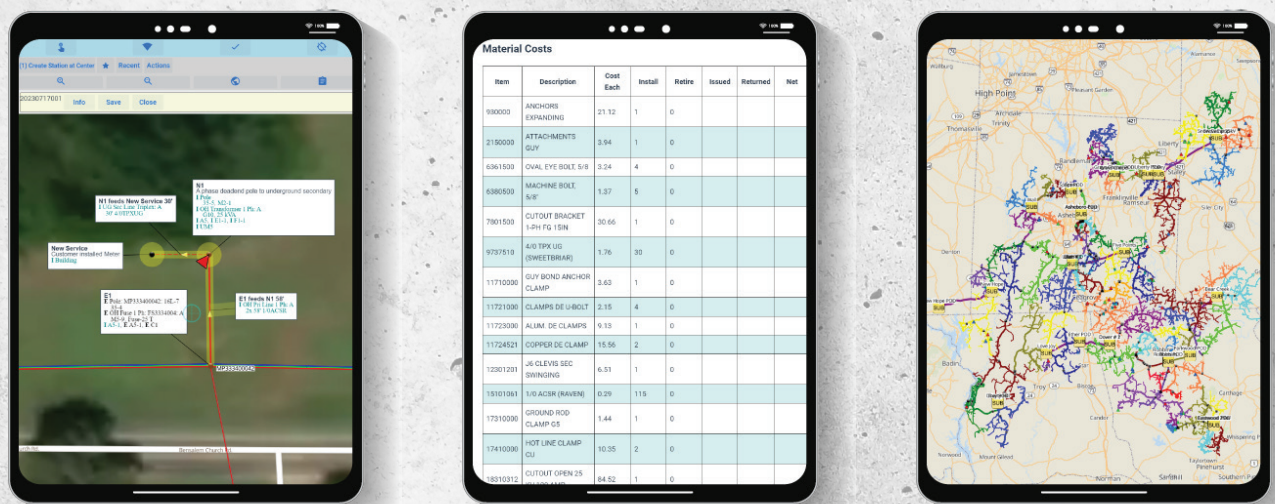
(1) Create Station at Center Recent Actions

20230717001 Info Save Close

N1 feeds New Service 30'
1 UG Sec Line Triplex: A
30' 4/0TPXUG

N1
A phase deadend pole to underground secondary
1 Pole
35-5, M2-1
1 OH Transformer 1 Ph: A
G40, 25 kVA
1 A5, 1 E1-1, 1 F1-1
1 UM5

New Service
Customer installed Meter
1 Building

E1
E Pole: MP333400042: 16L-7
35-4
E OH Prim 1 Ph: F53334004: A
M5-9, Fuse-25 T
1 A5-1, E A5-1, E C1

E1 feeds N1 50'
1 OH Pri Line 1 Ph: A
2x 50' 1/0ACSR

MP333400042

Bersaleem Church Rd

Material Costs

| Item | Description | Cost Each | Install | Retire | Issued | Returned | Net |
|---|---|---|---|---|---|---|---|
| 930000 | ANCHORS EXPANDING | 21.12 | 1 | 0 | | | |
| 2150000 | ATTACHMENTS GUY | 3.94 | 1 | 0 | | | |
| 6361500 | OVAL EYE BOLT, 5/8 | 3.24 | 4 | 0 | | | |
| 6380500 | MACHINE BOLT, 5/8" | 1.37 | 5 | 0 | | | |
| 7801500 | CUTOUT BRACKET 1-PH FG 15IN | 30.66 | 1 | 0 | | | |
| 9737510 | 4/0 TPX UG (SWEETBRIAR) | 1.76 | 30 | 0 | | | |
| 11710000 | GUY BOND ANCHOR CLAMP | 3.63 | 1 | 0 | | | |
| 11721000 | CLAMPS DE U-BOLT | 2.15 | 4 | 0 | | | |
| 11723000 | ALUM. DE CLAMPS | 9.13 | 1 | 0 | | | |
| 11724521 | COPPER DE CLAMP | 15.56 | 2 | 0 | | | |
| 12301201 | J6 CLEVIS SEC SWINGING | 6.51 | 1 | 0 | | | |
| 15101061 | 1/0 ACSR (RAVEN) | 0.29 | 115 | 0 | | | |
| 17310000 | GROUND ROD CLAMP G5 | 1.44 | 1 | 0 | | | |
| 17410000 | HOT LINE CLAMP CU | 10.35 | 2 | 0 | | | |
| 18310312 | CUTOUT OPEN 25 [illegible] | 84.52 | 1 | 0 | | | |

High Point
Thomasville
Trinity
Liberty
Asheboro
Ramseur
Siler City
Troy
Biscoe
Carthage
Candor
Badin